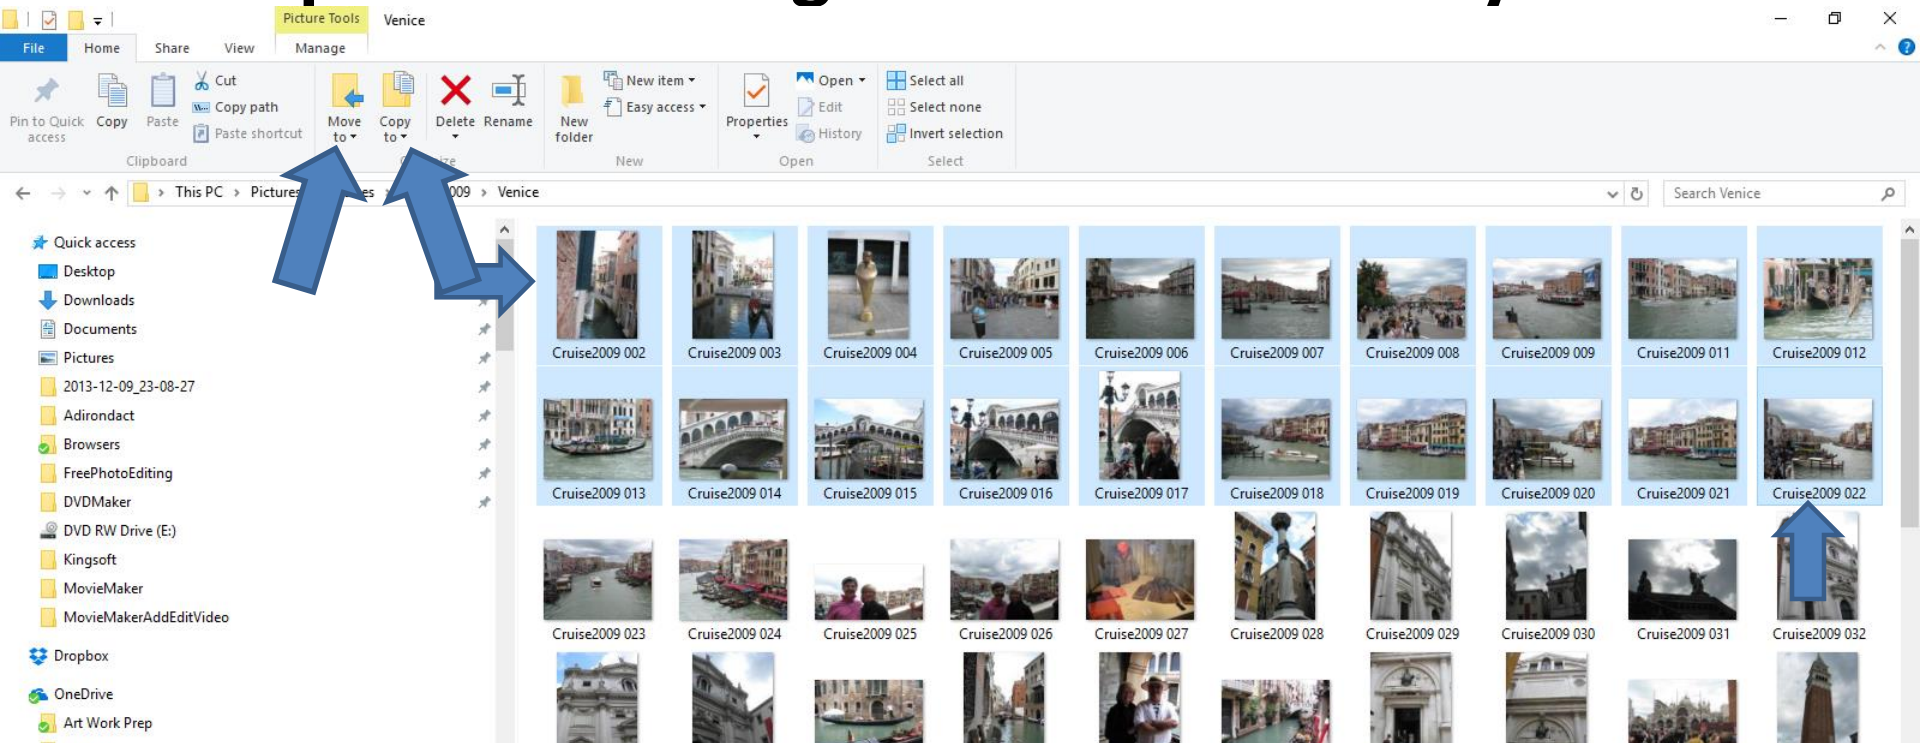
Picture Tools Venice

File Home Share View Manage

Pin to Quick access Copy Paste
Cut
Copy path
Paste shortcut
Clipboard

Move to Copy to
Delete Rename
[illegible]ize

New folder
New item
Easy access
New

Properties
Open
Edit
History
Open

Select all
Select none
Invert selection
Select

This PC > Pictures > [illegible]es > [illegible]009 > Venice

Search Venice

Quick access
Desktop
Downloads
Documents
Pictures
2013-12-09_23-08-27
Adirondack
Browsers
FreePhotoEditing
DVDMaker
DVD RW Drive (E:)
Kingsoft
MovieMaker
MovieMakerAddEditVideo
Dropbox
OneDrive
Art Work Prep

Cruise2009 002
Cruise2009 003
Cruise2009 004
Cruise2009 005
Cruise2009 006
Cruise2009 007
Cruise2009 008
Cruise2009 009
Cruise2009 011
Cruise2009 012
Cruise2009 013
Cruise2009 014
Cruise2009 015
Cruise2009 016
Cruise2009 017
Cruise2009 018
Cruise2009 019
Cruise2009 020
Cruise2009 021
Cruise2009 022
Cruise2009 023
Cruise2009 024
Cruise2009 025
Cruise2009 026
Cruise2009 027
Cruise2009 028
Cruise2009 029
Cruise2009 030
Cruise2009 031
Cruise2009 032